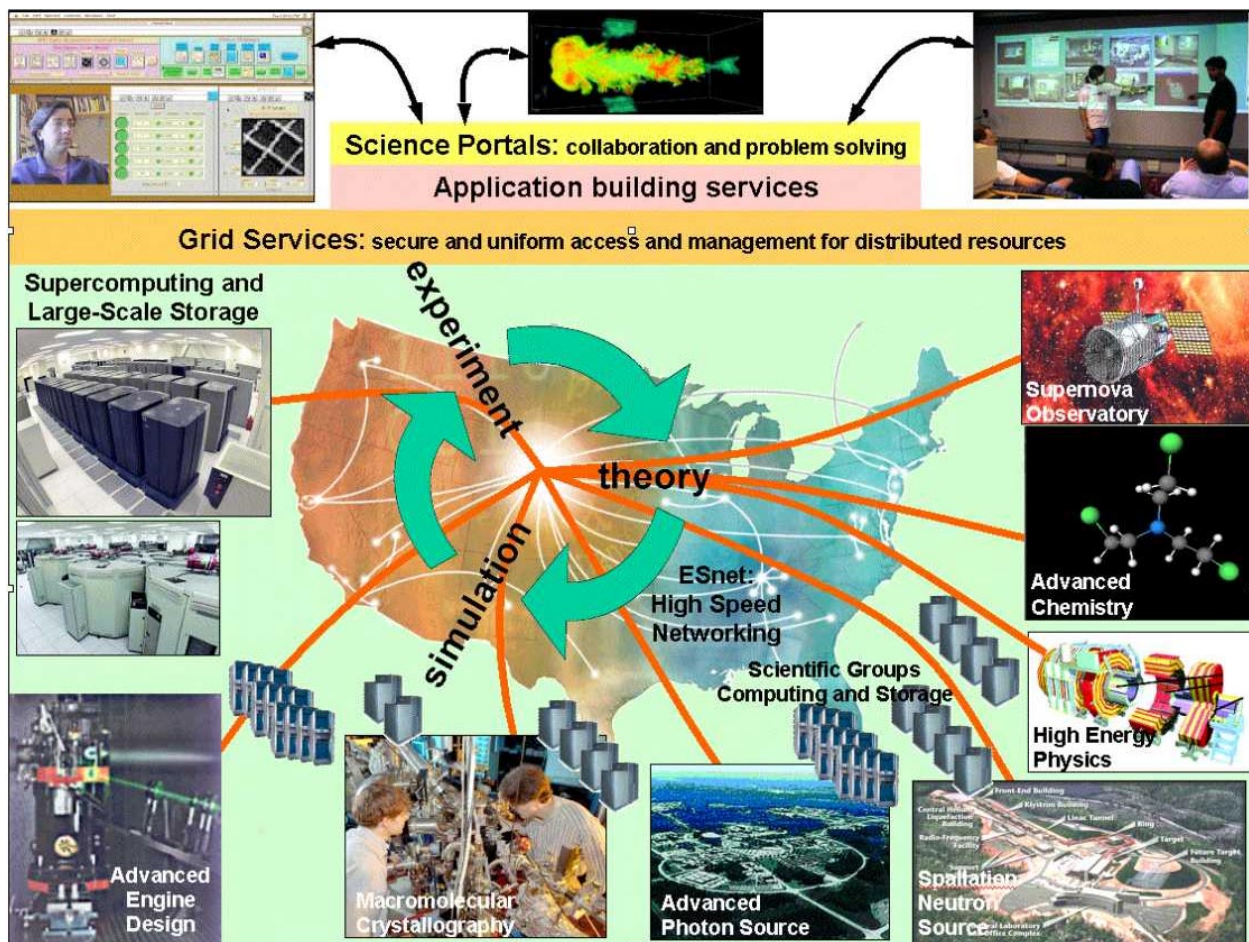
Science Portals: collaboration and problem solving

Application building services

Grid Services: secure and uniform access and management for distributed resources

Supercomputing and Large-Scale Storage

experiment

theory

simulation

ESnet: High Speed Networking

Scientific Groups Computing and Storage

Supernova Observatory

Advanced Chemistry

High Energy Physics

Advanced Engine Design

Macromolecular Crystallography

Advanced Photon Source

Spallation Neutron Source

Front-End Building

Klystron Building

Central Helium Liquefaction Building

Linac Tunnel

Radio-Frequency Facility

Ring

Target

Future Target Building

Support

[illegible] Laboratory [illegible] Office Complex